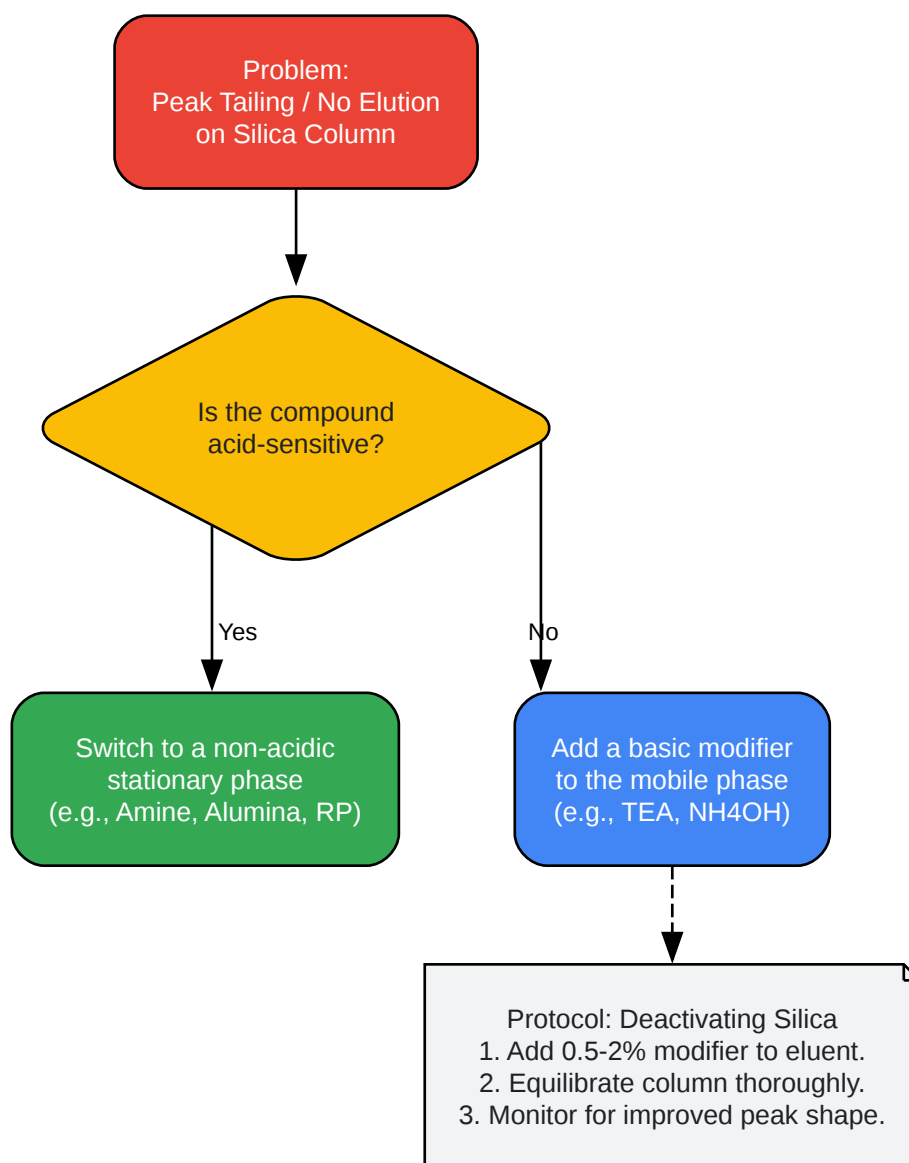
Problem:
Peak Tailing / No Elution on Silica Column

Is the compound acid-sensitive?

Yes

No

Switch to a non-acidic stationary phase (e.g., Amine, Alumina, RP)

Add a basic modifier to the mobile phase (e.g., TEA, NH4OH)

Protocol: Deactivating Silica
1. Add 0.5-2% modifier to eluent.
2. Equilibrate column thoroughly.
3. Monitor for improved peak shape.